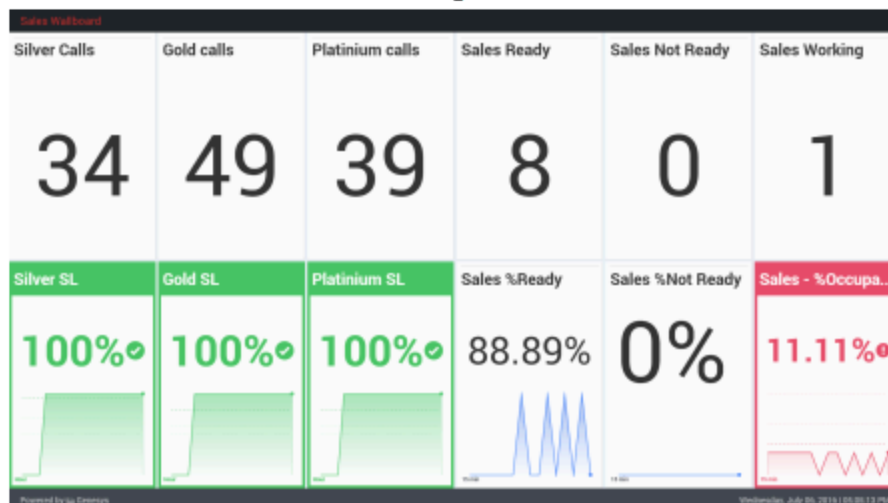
Sales Wallboard

Silver Calls
34

Gold calls
49

Platinium calls
39

Sales Ready
8

Sales Not Ready
0

Sales Working
1

Silver SL
100%

Gold SL
100%

Platinium SL
100%

Sales %Ready
88.89%

Sales %Not Ready
0%

Sales - %Occupa...
11.11%

Powered by Genesys

Wednesday, July 06, 2016 | 05:00:13 PM